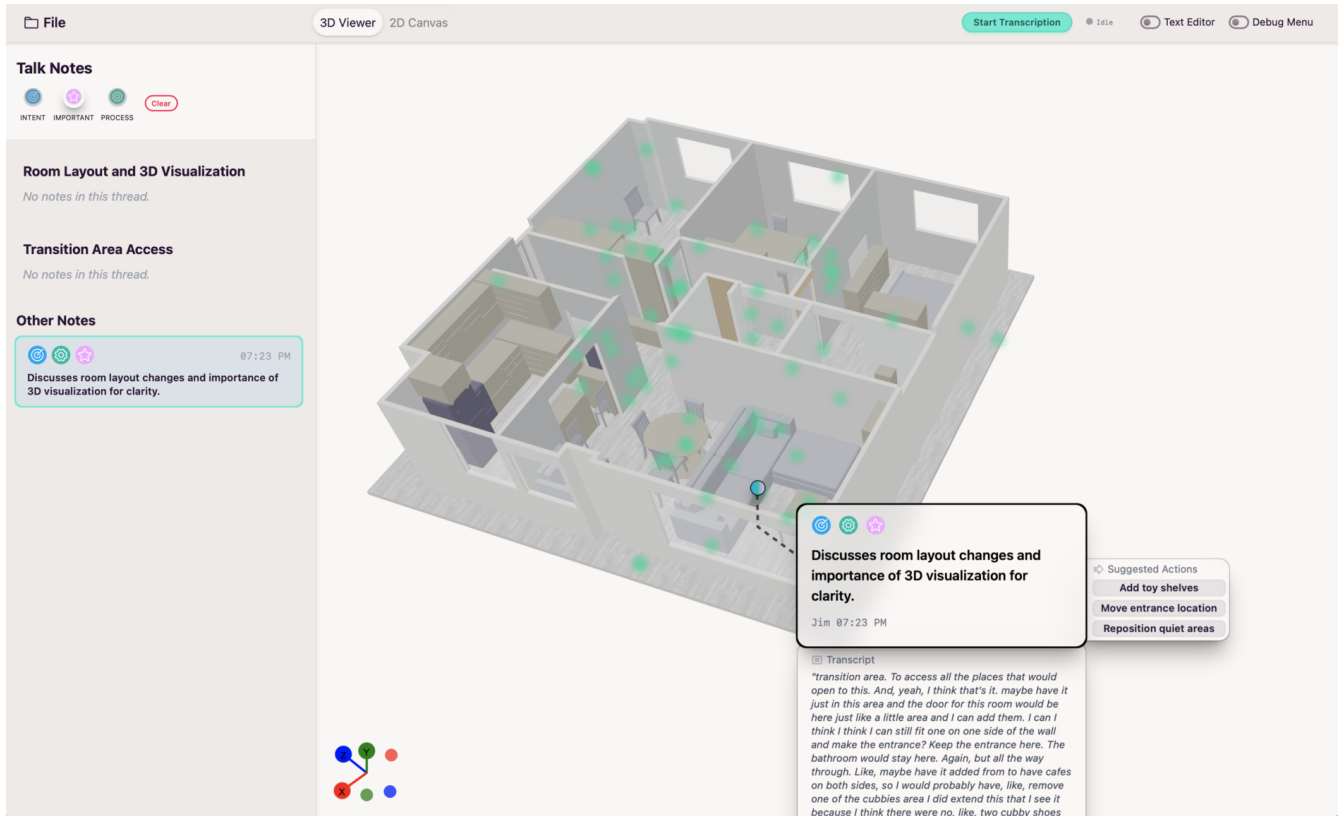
File

3D Viewer 2D Canvas

Start Transcription Idle Text Editor Debug Menu

Talk Notes

INTENT IMPORTANT PROCESS Clear

Room Layout and 3D Visualization

No notes in this thread.

Transition Area Access

No notes in this thread.

Other Notes

07:23 PM

Discusses room layout changes and importance of 3D visualization for clarity.

Discusses room layout changes and importance of 3D visualization for clarity.

Jim 07:23 PM

Suggested Actions

Add toy shelves

Move entrance location

Reposition quiet areas

Transcript

"transition area. To access all the places that would open to this. And, yeah, I think that's it. maybe have it just in this area and the door for this room would be here just like a little area and I can add them. I can I think I think I can still fit one on one side of the wall and make the entrance? Keep the entrance here. The bathroom would stay here. Again, but all the way through. Like, maybe have it added from to have cafes on both sides, so I would probably have, like, remove one of the cubbies area I did extend this that I see it because I think there were no, like, two cubby shoes

Z Y X